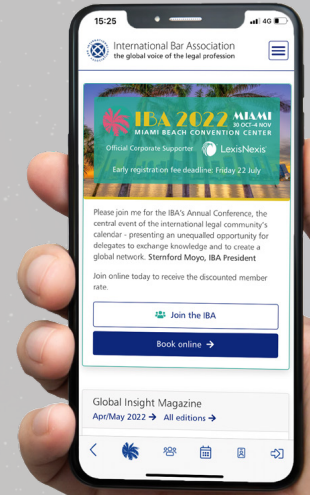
15:25

4G

International Bar Association
the global voice of the legal profession

IBA 2022 MIAMI
30 OCT–4 NOV
MIAMI BEACH CONVENTION CENTER

Official Corporate Supporter LexisNexis

Early registration fee deadline: Friday 22 July

Please join me for the IBA's Annual Conference, the central event of the international legal community's calendar - presenting an unequalled opportunity for delegates to exchange knowledge and to create a global network. Sternford Moyo, IBA President

Join online today to receive the discounted member rate.

Join the IBA

Book online →

Global Insight Magazine
Apr/May 2022 → All editions →